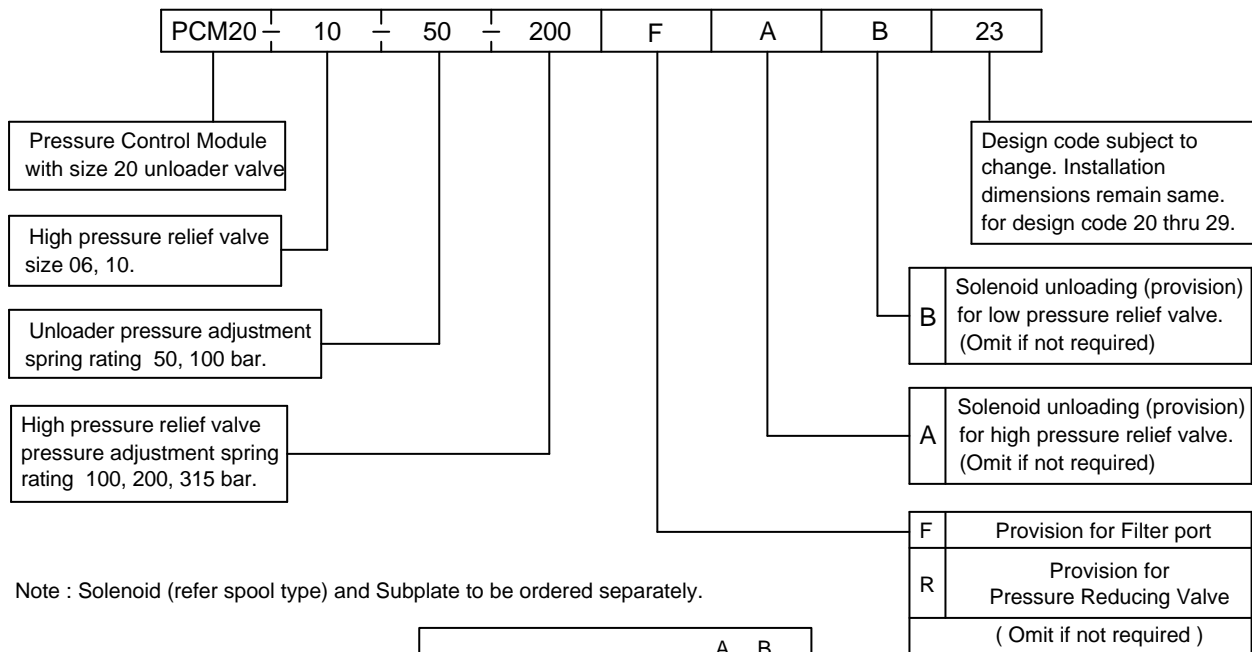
| PCM20 – | 10 – | 50 – | 200 | F | A | B | 23 |
|---|---|---|---|---|---|---|---|

Pressure Control Module with size 20 unloader valve

High pressure relief valve size 06, 10.

Unloader pressure adjustment spring rating 50, 100 bar.

High pressure relief valve pressure adjustment spring rating 100, 200, 315 bar.

Design code subject to change. Installation dimensions remain same. for design code 20 thru 29.

B Solenoid unloading (provision) for low pressure relief valve. (Omit if not required)

A Solenoid unloading (provision) for high pressure relief valve. (Omit if not required)

| F | Provision for Filter port |
|---|---|
| R | Provision for Pressure Reducing Valve |
| | ( Omit if not required ) |

Note : Solenoid (refer spool type) and Subplate to be ordered separately.

A B